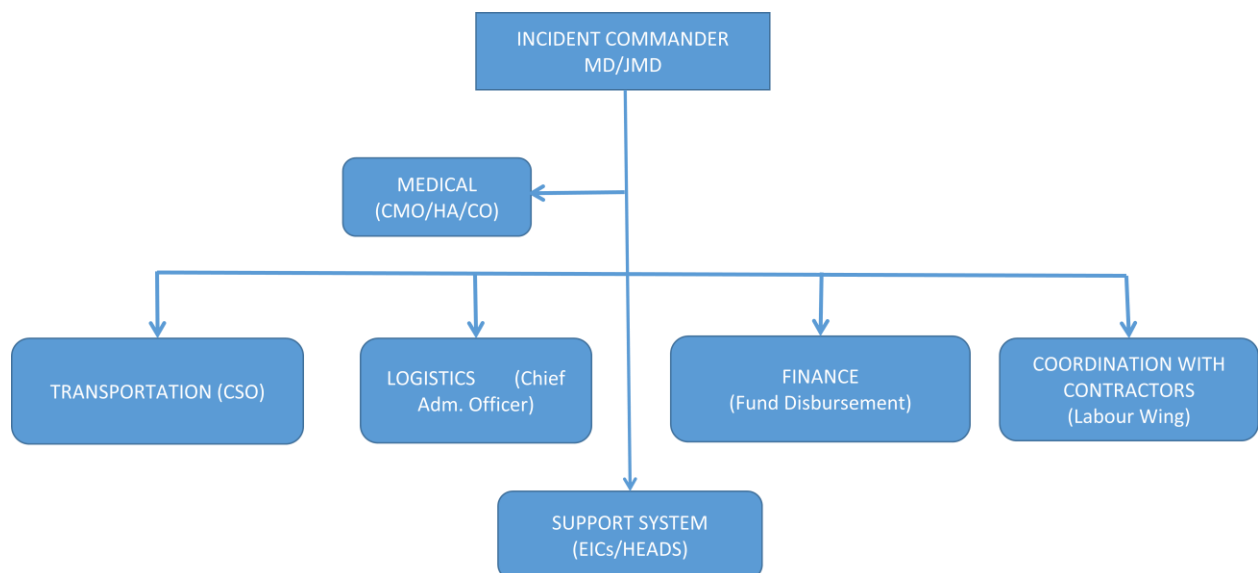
INCIDENT COMMANDER
MD/JMD

MEDICAL
(CMO/HA/CO)

TRANSPORTATION (CSO)

LOGISTICS (Chief Adm. Officer)

FINANCE
(Fund Disbursement)

COORDINATION WITH CONTRACTORS
(Labour Wing)

SUPPORT SYSTEM
(EICs/HEADS)